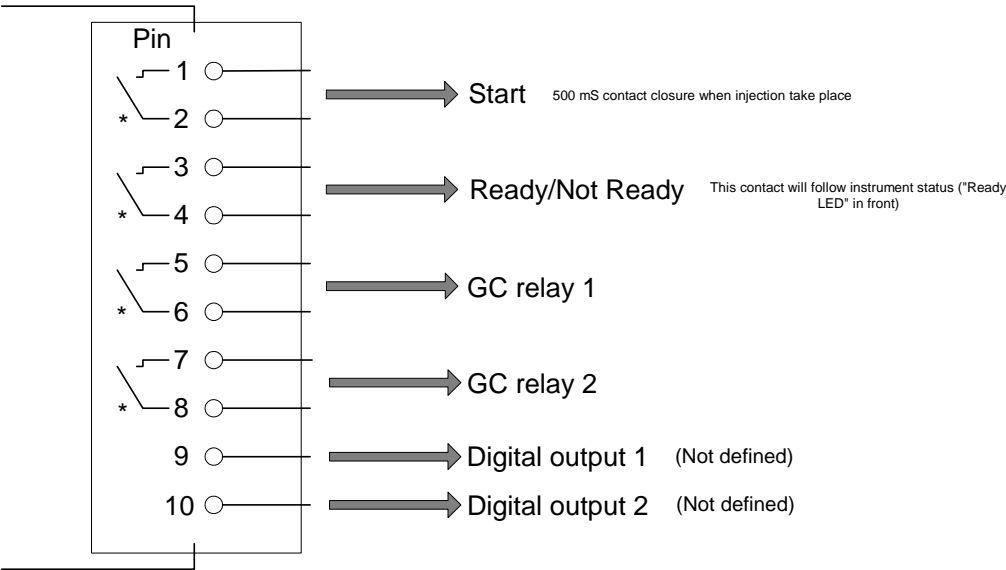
Pin

1
*
2
Start
500 mS contact closure when injection take place

3
*
4
Ready/Not Ready
This contact will follow instrument status ("Ready LED" in front)

5
*
6
GC relay 1

7
*
8
GC relay 2

9
Digital output 1
(Not defined)

10
Digital output 2
(Not defined)